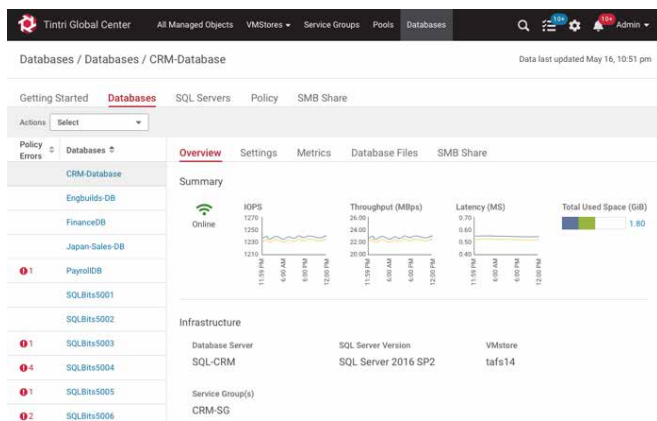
Tintri Global Center All Managed Objects VMStores ▾ Service Groups Pools Databases 10+ 10+ Admin ▾

Databases / Databases / CRM-Database

Data last updated May 16, 10:51 pm

Getting Started Databases SQL Servers Policy SMB Share

Actions Select

| Policy Errors | Databases |
|---|---|
| | CRM-Database |
| | Engbuilds-DB |
| | FinanceDB |
| | Japan-Sales-DB |
| 1 | PayrollDB |
| | SQLBits5001 |
| | SQLBits5002 |
| 1 | SQLBits5003 |
| 4 | SQLBits5004 |
| 1 | SQLBits5005 |
| 2 | SQLBits5006 |

Overview Settings Metrics Database Files SMB Share

Summary

Online

IOPS
1270
1250
1230
1210
11:59 PM 6:00 AM 6:00 PM 12:00 PM

Throughput (MBps)
26.00
24.00
22.00
20.00
11:59 PM 6:00 AM 6:00 PM 12:00 PM

Latency (MS)
0.70
0.60
0.50
0.40
11:59 PM 6:00 AM 6:00 PM 12:00 PM

Total Used Space (GiB)
1.80

Infrastructure

Database Server
SQL-CRM

SQL Server Version
SQL Server 2016 SP2

VMstore
tafs14

Service Group(s)
CRM-SG